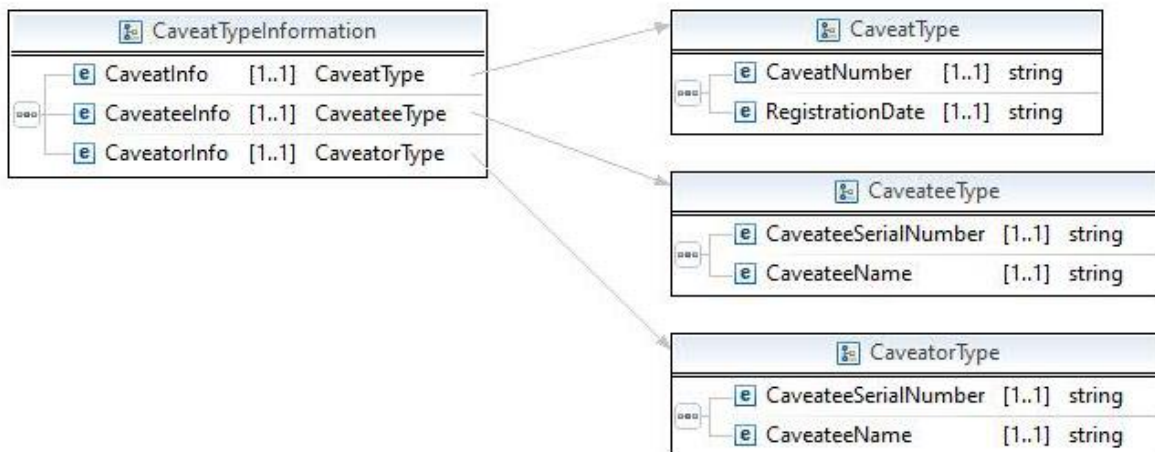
CaveatTypeInformation

e CaveatInfo [1..1] CaveatType
e CaveateeInfo [1..1] CaveateeType
e CaveatorInfo [1..1] CaveatorType

CaveatType

e CaveatNumber [1..1] string
e RegistrationDate [1..1] string

CaveateeType

e CaveateeSerialNumber [1..1] string
e CaveateeName [1..1] string

CaveatorType

e CaveateeSerialNumber [1..1] string
e CaveateeName [1..1] string